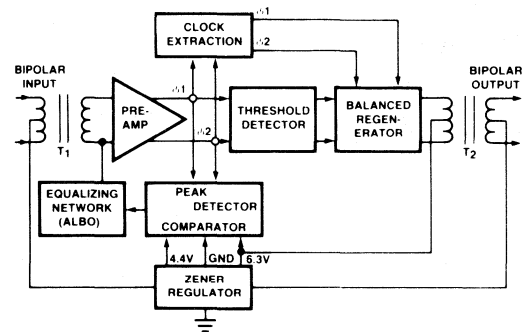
CLOCK EXTRACTION
$\phi 1$
$\phi 2$
BIPOLAR INPUT
$T_1$
PRE-AMP
$\phi 1$
$\phi 2$
THRESHOLD DETECTOR
BALANCED REGENERATOR
BIPOLAR OUTPUT
$T_2$
EQUALIZING NETWORK (ALBO)
PEAK DETECTOR
COMPARATOR
4.4V
GND
6.3V
ZENER REGULATOR